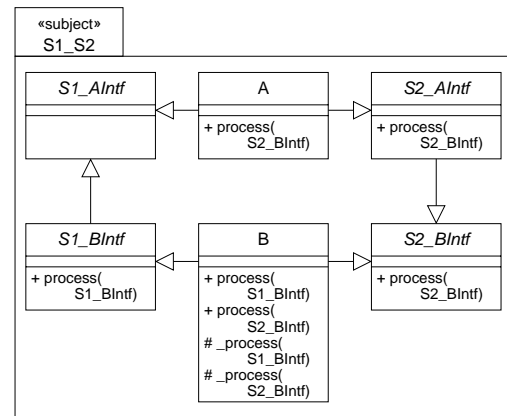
«subject»
S1_S2

S1_AIntf

A

+ process(
S2_BIntf)

S2_AIntf

+ process(
S2_BIntf)

S1_BIntf

+ process(
S1_BIntf)

B

+ process(
S1_BIntf)
+ process(
S2_BIntf)
# _process(
S1_BIntf)
# _process(
S2_BIntf)

S2_BIntf

+ process(
S2_BIntf)